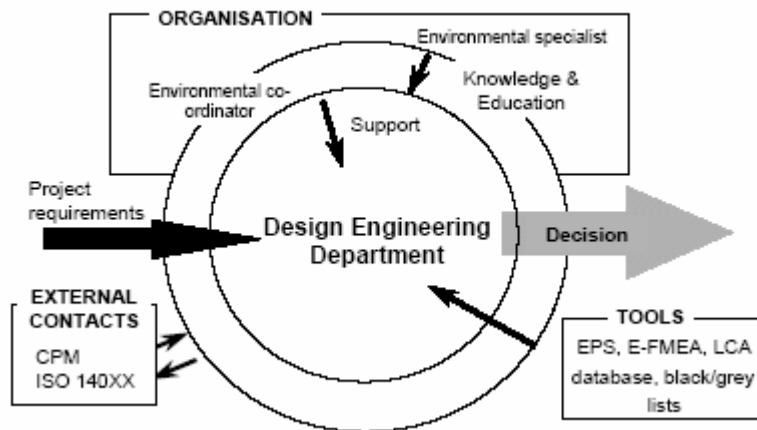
ORGANISATION

Environmental specialist

Environmental co-ordinator

Knowledge & Education

Support

Project requirements

Design Engineering Department

Decision

EXTERNAL CONTACTS

CPM
ISO 140XX

TOOLS

EPS, E-FMEA, LCA database, black/grey lists